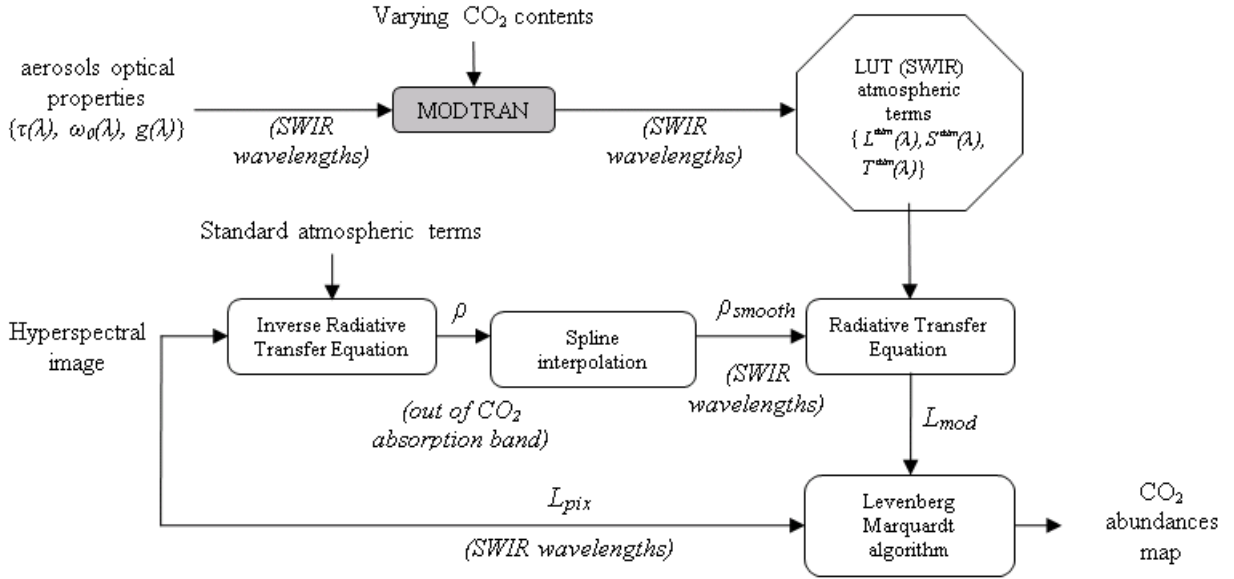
Varying $CO_2$ contents

aerosols optical properties $\{\tau(\lambda),\ \omega_0(\lambda),\ g(\lambda)\}$

(SWIR wavelengths)

MODTRAN

(SWIR wavelengths)

LUT (SWIR) atmospheric terms $\{L^{atm}(\lambda), S^{atm}(\lambda), T^{atm}(\lambda)\}$

Standard atmospheric terms

Hyperspectral image

Inverse Radiative Transfer Equation

$\rho$

Spline interpolation

$\rho_{smooth}$

Radiative Transfer Equation

(out of $CO_2$ absorption band)

(SWIR wavelengths)

$L_{mod}$

$L_{pix}$

(SWIR wavelengths)

Levenberg Marquardt algorithm

$CO_2$ abundances map